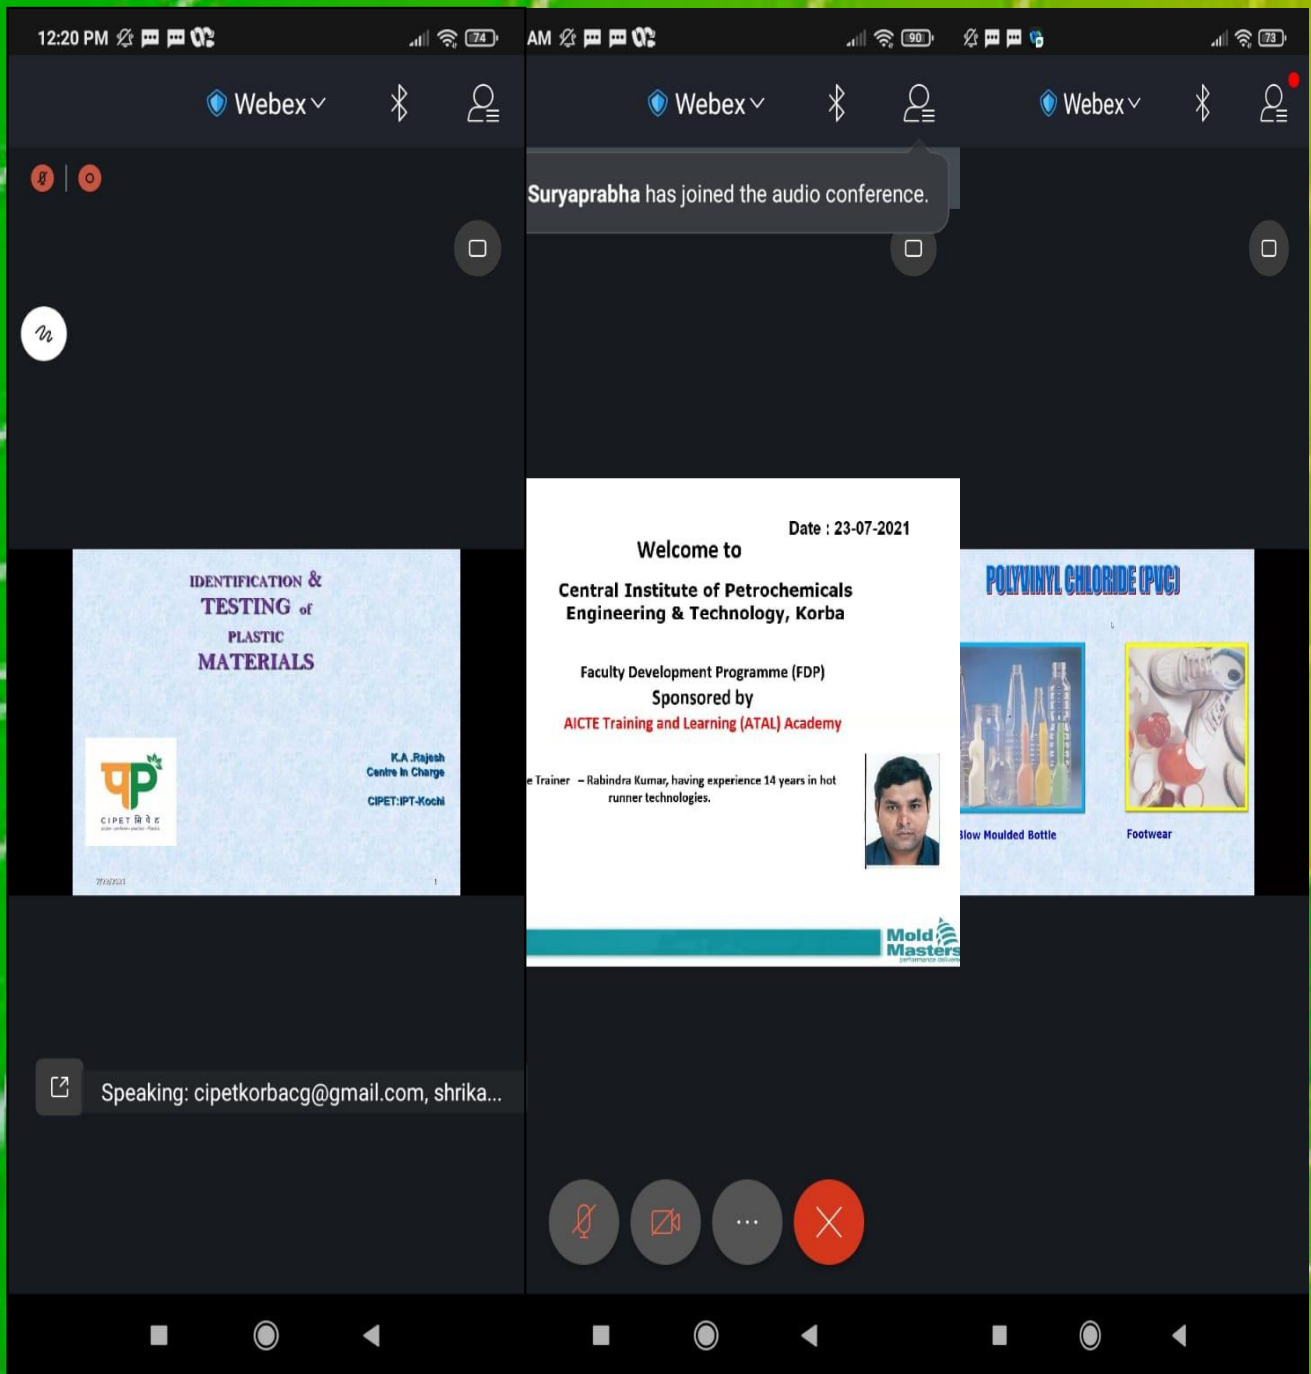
12:20 PM 74

Webex

IDENTIFICATION & TESTING of PLASTIC MATERIALS

K.A.Rajesh
Centre In Charge

CIPET:IPT-Kochi

CIPET सिपेट

7/23/2021 1

Speaking: cipetkorbacg@gmail.com, shrika...

AM 90

Webex

Suryaprabha has joined the audio conference.

Date : 23-07-2021

Welcome to

Central Institute of Petrochemicals Engineering & Technology, Korba

Faculty Development Programme (FDP)
Sponsored by
AICTE Training and Learning (ATAL) Academy

e Trainer – Rabindra Kumar, having experience 14 years in hot runner technologies.

Mold Masters

73

Webex

POLYVINYL CHLORIDE (PVC)

Blow Moulded Bottle

Footwear